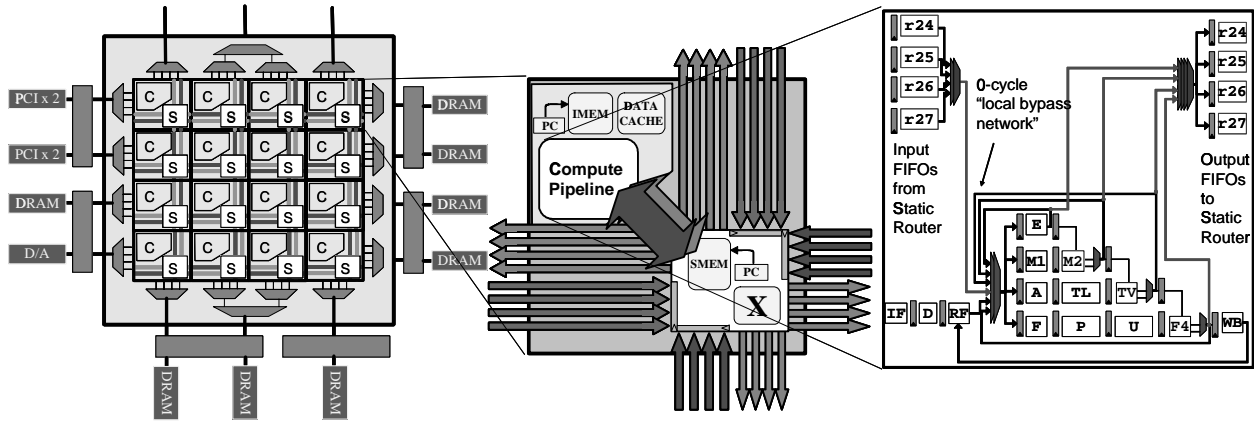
PCI x 2
PCI x 2
DRAM
D/A
C S C S C S C S
C S C S C S C S
C S C S C S C S
C S C S C S C S
DRAM
DRAM
DRAM
DRAM
DRAM
DRAM
DRAM

PC
IMEM
DATA CACHE
Compute Pipeline
SMEM
PC
X

r24
r25
r26
r27
0-cycle "local bypass network"
Input FIFOs from Static Router
r24
r25
r26
r27
Output FIFOs to Static Router
E
M1
M2
A
TL
TV
F
P
U
F4
IF
D
RF
WB